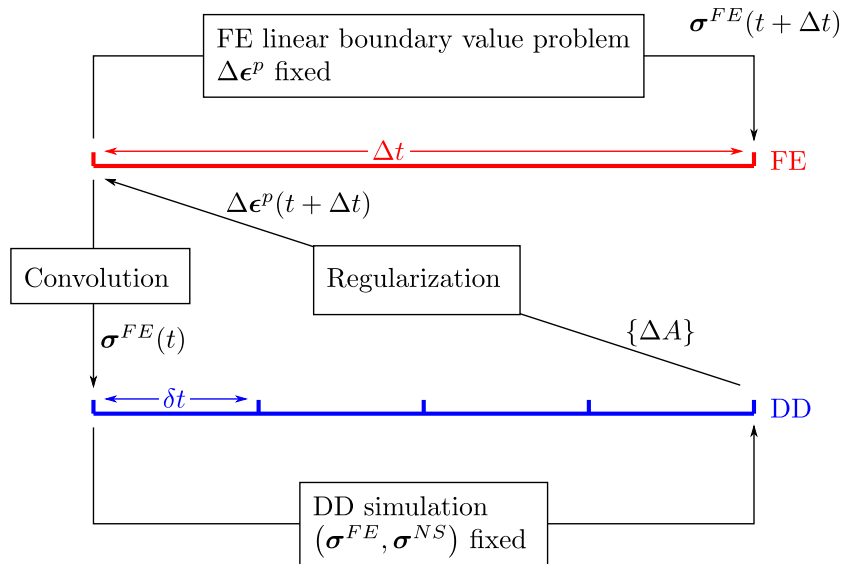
FE linear boundary value problem
$\Delta\boldsymbol{\epsilon}^p$ fixed

$\boldsymbol{\sigma}^{FE}(t+\Delta t)$

$\Delta t$

FE

$\Delta\boldsymbol{\epsilon}^p(t+\Delta t)$

Convolution

Regularization

$\boldsymbol{\sigma}^{FE}(t)$

$\{\Delta A\}$

$\delta t$

DD

DD simulation
$(\boldsymbol{\sigma}^{FE}, \boldsymbol{\sigma}^{NS})$ fixed